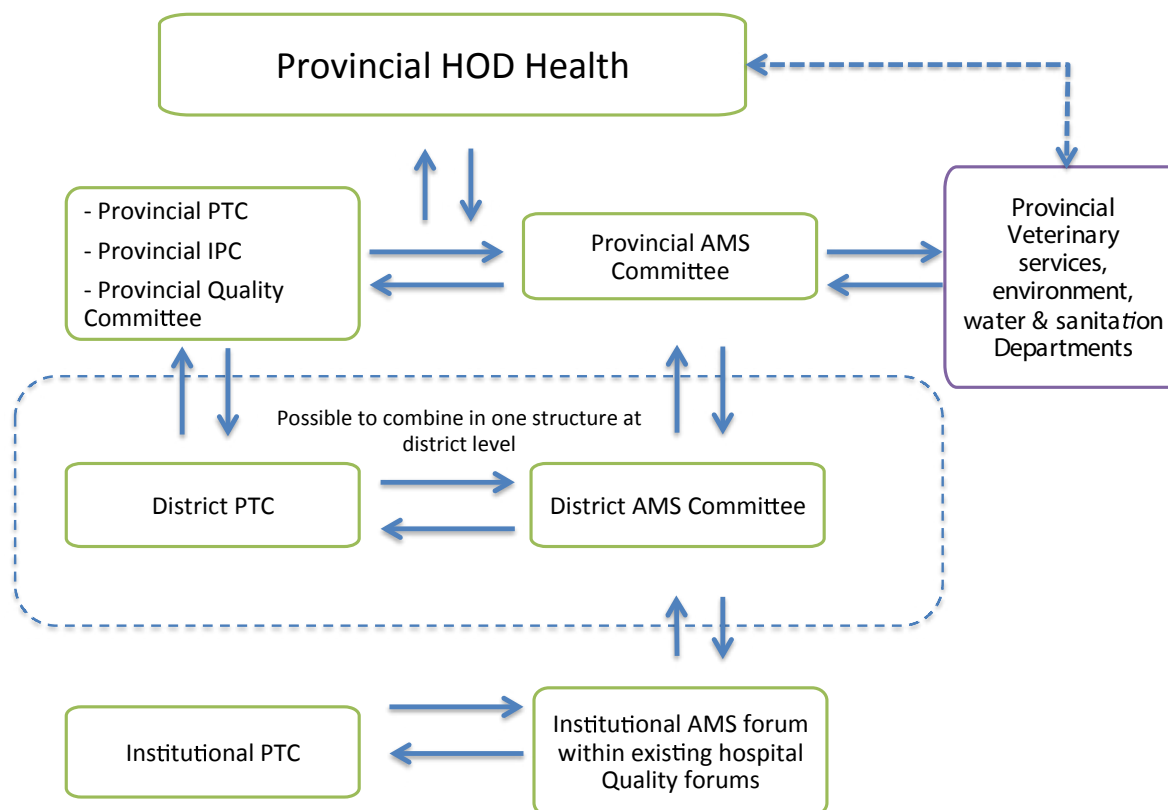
Provincial HOD Health

- Provincial PTC
- Provincial IPC
- Provincial Quality Committee

Provincial AMS Committee

Provincial Veterinary services, environment, water & sanitation Departments

Possible to combine in one structure at district level

District PTC

District AMS Committee

Institutional PTC

Institutional AMS forum within existing hospital Quality forums